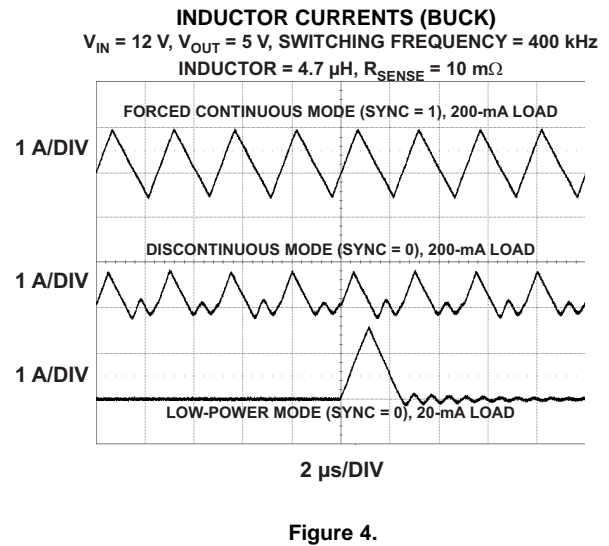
INDUCTOR CURRENTS (BUCK)

$V_{IN}$ = 12 V, $V_{OUT}$ = 5 V, SWITCHING FREQUENCY = 400 kHz

INDUCTOR = 4.7 μH, $R_{SENSE}$ = 10 m$\Omega$

FORCED CONTINUOUS MODE (SYNC = 1), 200-mA LOAD

1 A/DIV

DISCONTINUOUS MODE (SYNC = 0), 200-mA LOAD

1 A/DIV

1 A/DIV

LOW-POWER MODE (SYNC = 0), 20-mA LOAD

2 μs/DIV

Figure 4.